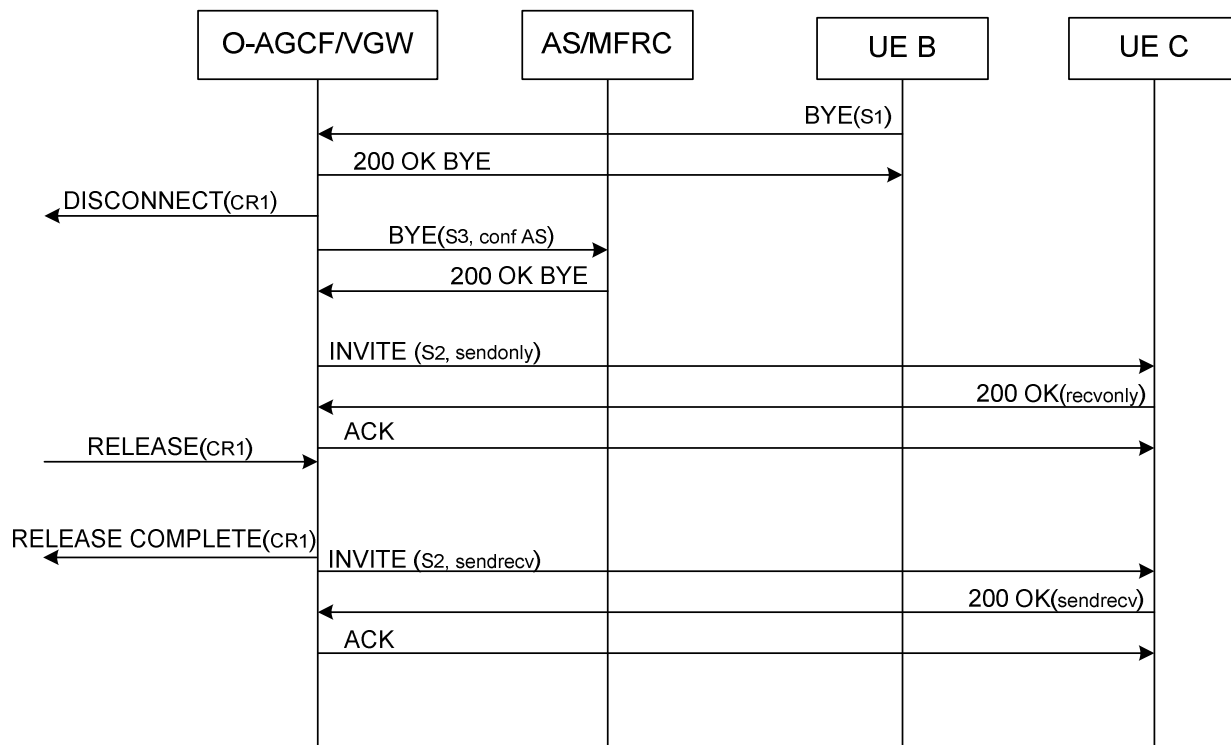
O-AGCF/VGW
AS/MFRC
UE B
UE C

BYE(S1)
200 OK BYE
DISCONNECT(CR1)
BYE(S3, conf AS)
200 OK BYE
INVITE (S2, sendonly)
200 OK(recvonly)
ACK
RELEASE(CR1)
RELEASE COMPLETE(CR1)
INVITE (S2, sendrecv)
200 OK(sendrecv)
ACK